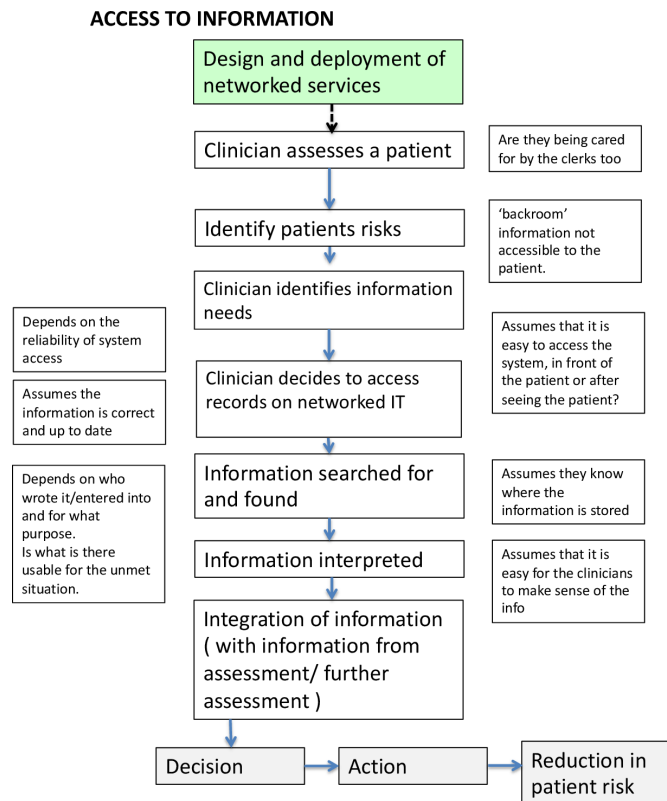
ACCESS TO INFORMATION

Design and deployment of networked services

Clinician assesses a patient

Are they being cared for by the clerks too

Identify patients risks

'backroom' information not accessible to the patient.

Clinician identifies information needs

Depends on the reliability of system access

Assumes that it is easy to access the system, in front of the patient or after seeing the patient?

Assumes the information is correct and up to date

Clinician decides to access records on networked IT

Depends on who wrote it/entered into and for what purpose. Is what is there usable for the unmet situation.

Information searched for and found

Assumes they know where the information is stored

Information interpreted

Assumes that it is easy for the clinicians to make sense of the info

Integration of information ( with information from assessment/ further assessment )

Decision

Action

Reduction in patient risk